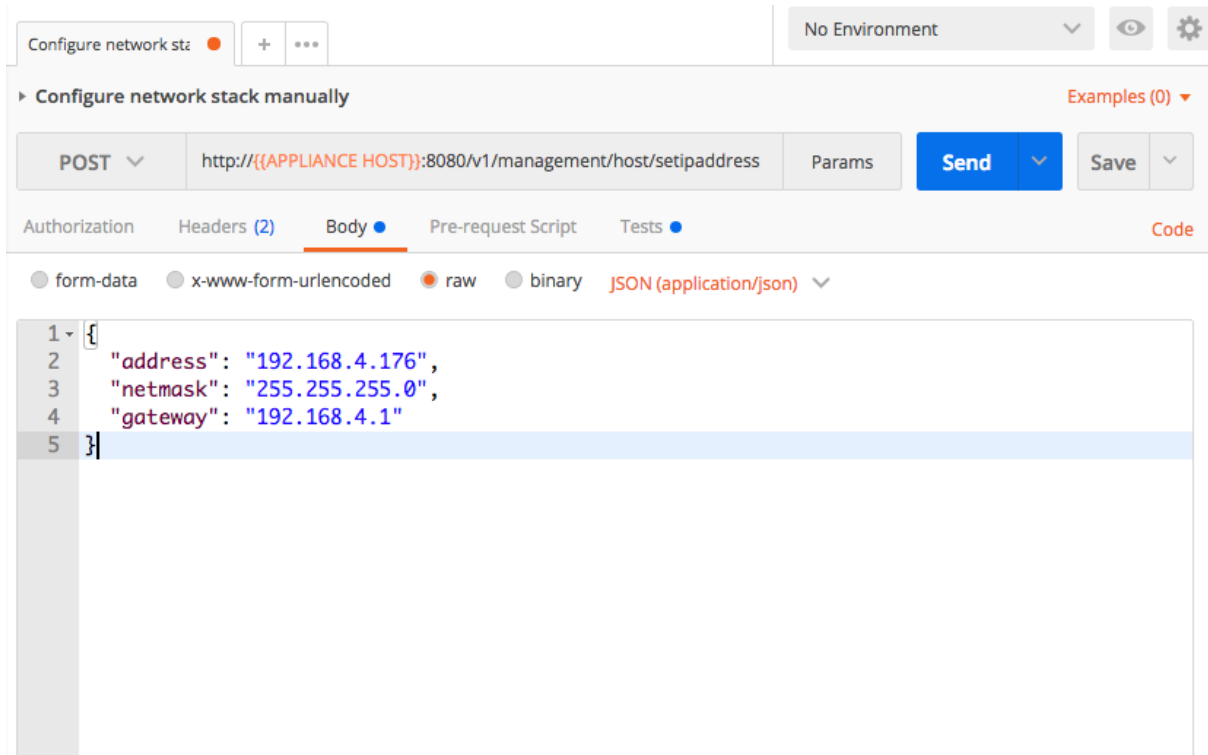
Configure network sta

+ •••

No Environment

▸ Configure network stack manually

Examples (0) ▾

POST

http://{{APPLIANCE HOST}}:8080/v1/management/host/setipaddress

Params

Send

Save

Authorization Headers (2) Body Pre-request Script Tests

Code

form-data x-www-form-urlencoded raw binary JSON (application/json)

1 {
2 "address": "192.168.4.176",
3 "netmask": "255.255.255.0",
4 "gateway": "192.168.4.1"
5 }